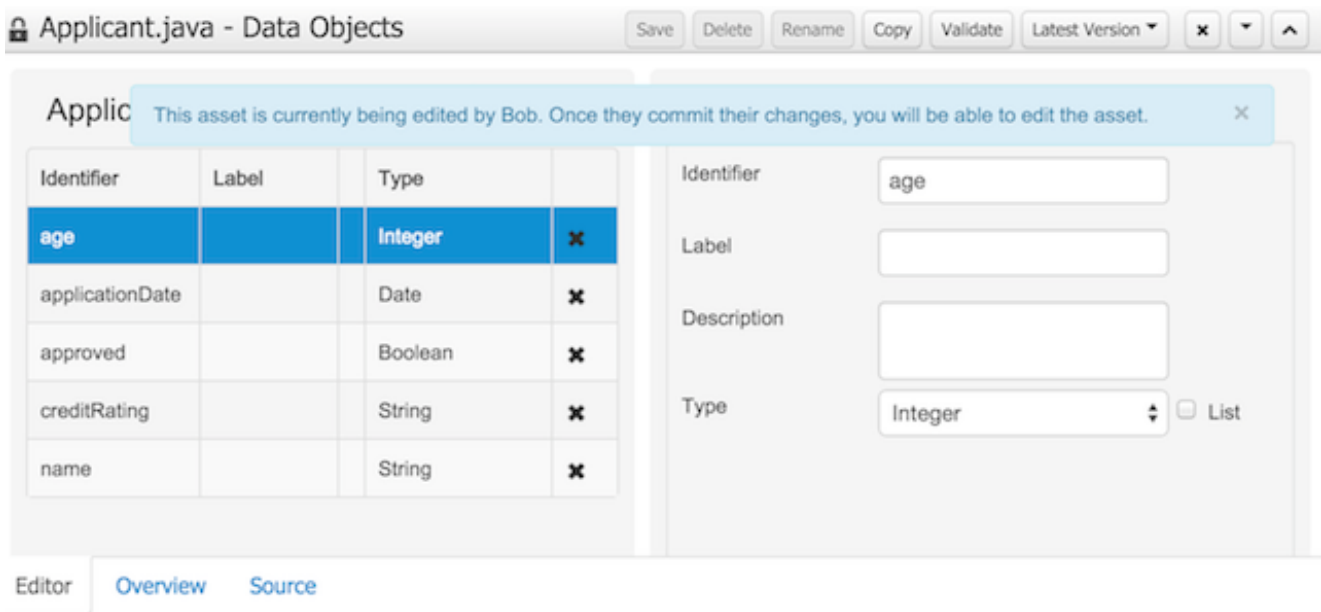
Applicant.java - Data Objects

Save Delete Rename Copy Validate Latest Version

Applic

This asset is currently being edited by Bob. Once they commit their changes, you will be able to edit the asset.

| Identifier | Label | | Type | |
|---|---|---|---|---|
| age | | | Integer | ✖ |
| applicationDate | | | Date | ✖ |
| approved | | | Boolean | ✖ |
| creditRating | | | String | ✖ |
| name | | | String | ✖ |

Identifier age

Label

Description

Type Integer List

Editor Overview Source